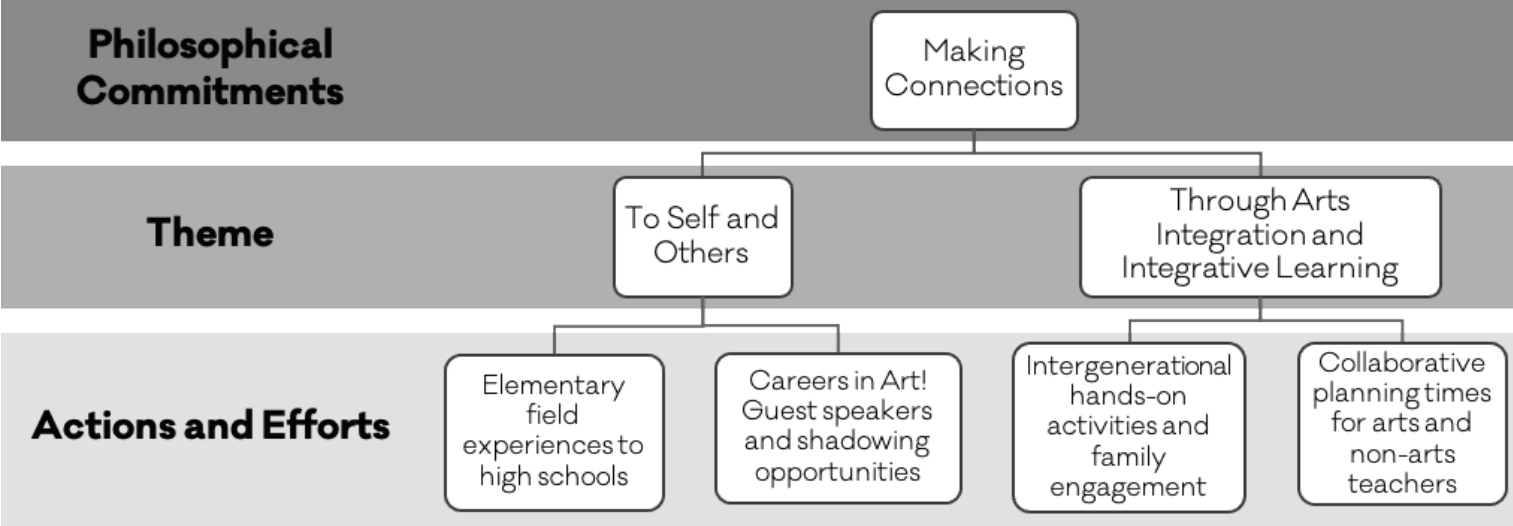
Philosophical Commitments

Making Connections

Theme

To Self and Others

Through Arts Integration and Integrative Learning

Actions and Efforts

Elementary field experiences to high schools

Careers in Art! Guest speakers and shadowing opportunities

Intergenerational hands-on activities and family engagement

Collaborative planning times for arts and non-arts teachers